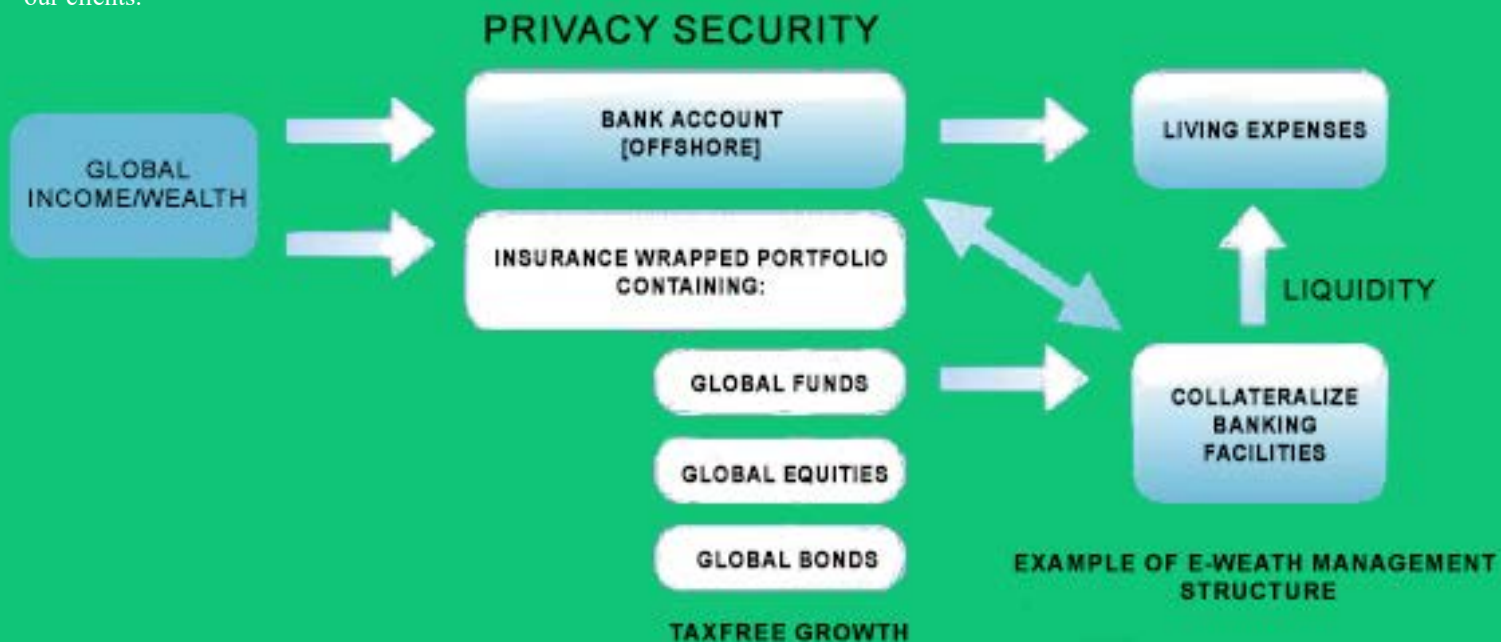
our clients.

PRIVACY SECURITY

GLOBAL INCOME/WEALTH

BANK ACCOUNT [OFFSHORE]

LIVING EXPENSES

INSURANCE WRAPPED PORTFOLIO CONTAINING:

LIQUIDITY

GLOBAL FUNDS

COLLATERALIZE BANKING FACILITIES

GLOBAL EQUITIES

GLOBAL BONDS

EXAMPLE OF E-WEATH MANAGEMENT STRUCTURE

TAXFREE GROWTH